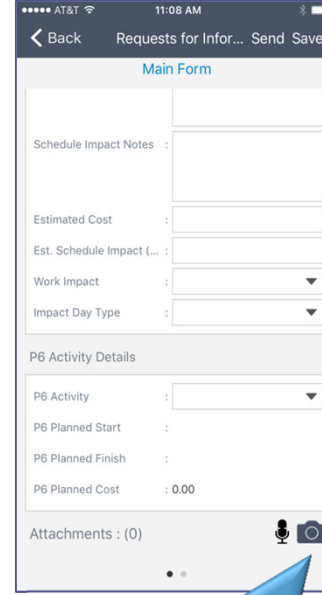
●●●●● AT&T 11:08 AM

Back Requests for Infor... Send Save

Main Form

Schedule Impact Notes :

Estimated Cost :

Est. Schedule Impact (... :

Work Impact :

Impact Day Type :

P6 Activity Details

P6 Activity :

P6 Planned Start :

P6 Planned Finish :

P6 Planned Cost : 0.00

Attachments : (0)